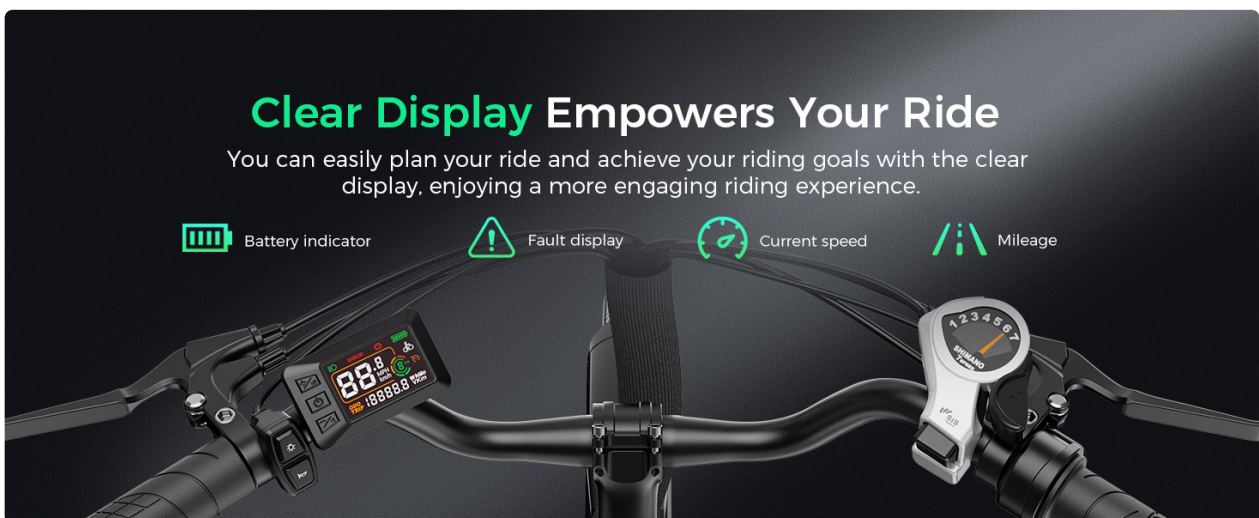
Clear Display Empowers Your Ride

You can easily plan your ride and achieve your riding goals with the clear display, enjoying a more engaging riding experience.

Battery indicator

Fault display

Current speed

Mileage

88.8

18888.8

1 2 3 4 5 6 7

SHIMANO

SIS